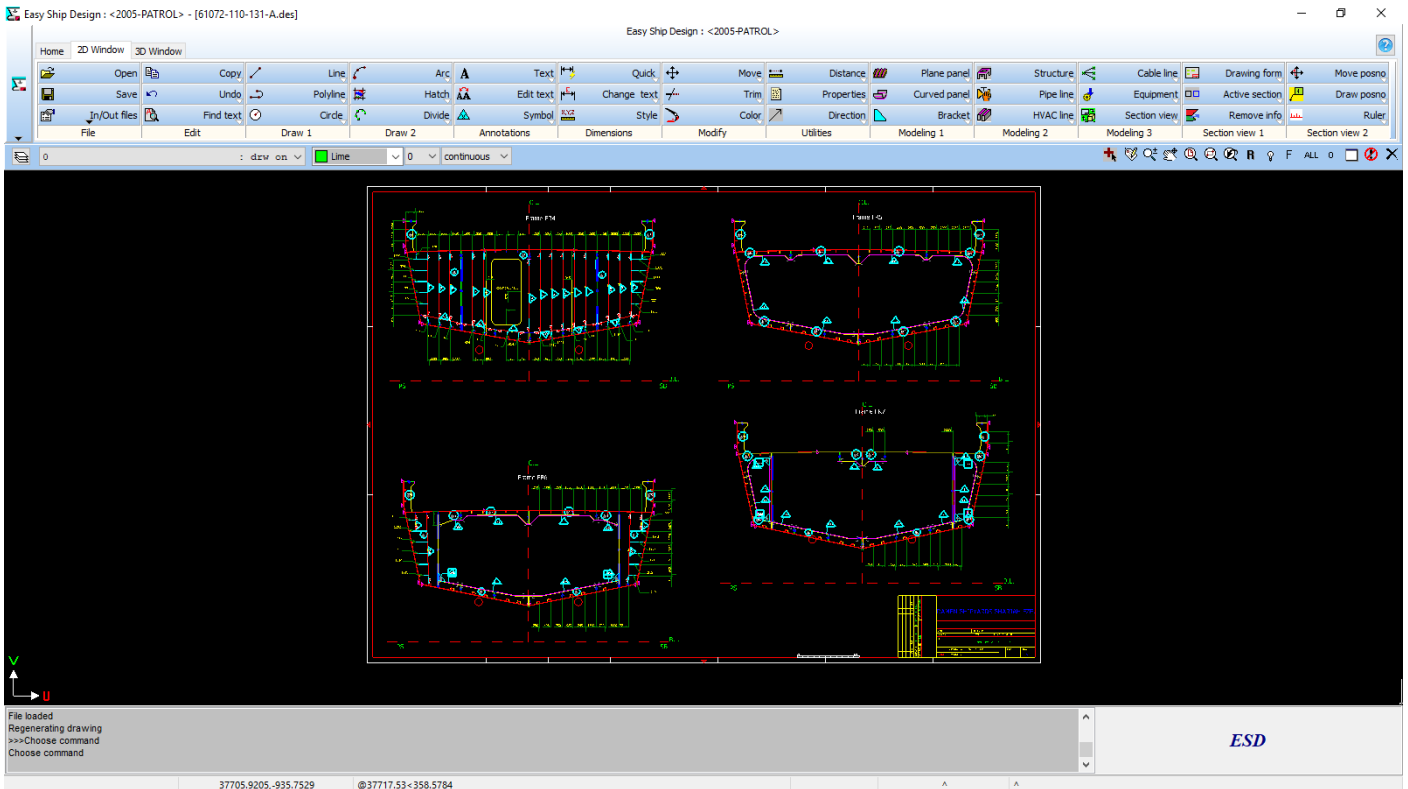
Easy Ship Design : <2005-PATROL> - [61072-110-131-A.des]

Easy Ship Design : <2005-PATROL>

Home | 2D Window | 3D Window

Open | Save | In/Out files | File
Copy | Undo | Find text | Edit
Line | Polyline | Circle | Draw 1
Arc | Hatch | Divide | Draw 2
Text | Edit text | Symbol | Annotations
Quick | Change text | Style | Dimensions
Move | Trim | Color | Modify
Distance | Properties | Direction | Utilities
Plane panel | Curved panel | Bracket | Modeling 1
Structure | Pipe line | HVAC line | Modeling 2
Cable line | Equipment | Section view | Modeling 3
Drawing form | Active section | Remove info | Section view 1
Move posno | Draw posno | Ruler | Section view 2

0 : drw on | Lime | 0 | continuous

R F ALL 0

Frame F34
Frame F45
Frame F56
Frame F67

V
U

File loaded
Regenerating drawing
>>>Choose command
Choose command

ESD

37705.9205,-935.7529 | @37717.53<358.5784